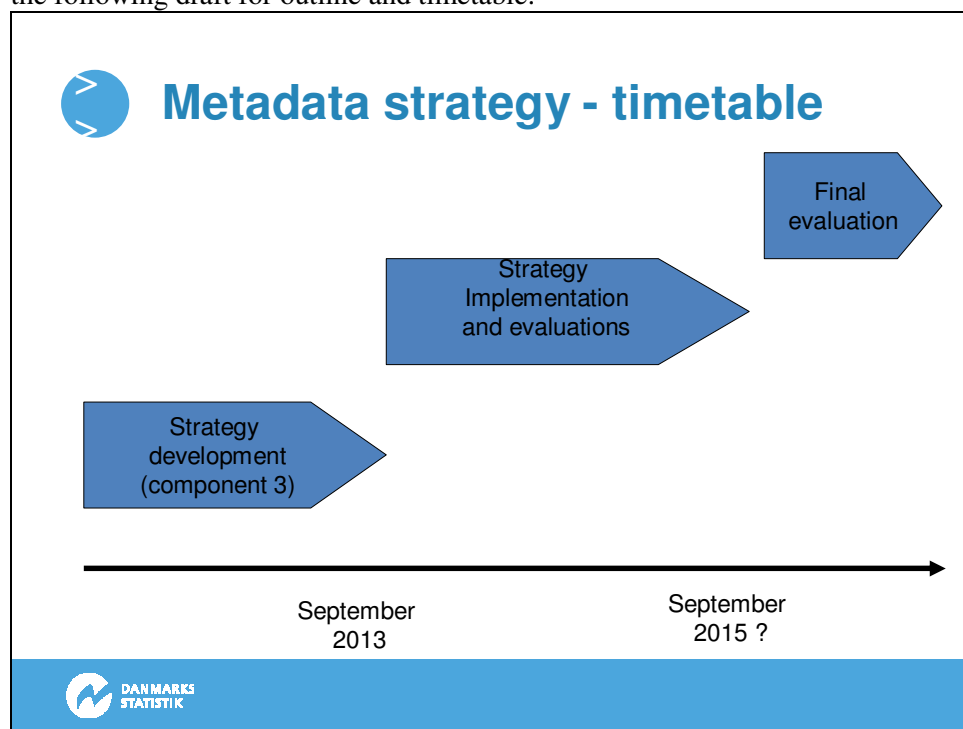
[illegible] following draft for outline and timetable.

Metadata strategy - timetable

Final evaluation

Strategy Implementation and evaluations

Strategy development (component 3)

September 2013

September 2015 ?

DANMARKS STATISTIK